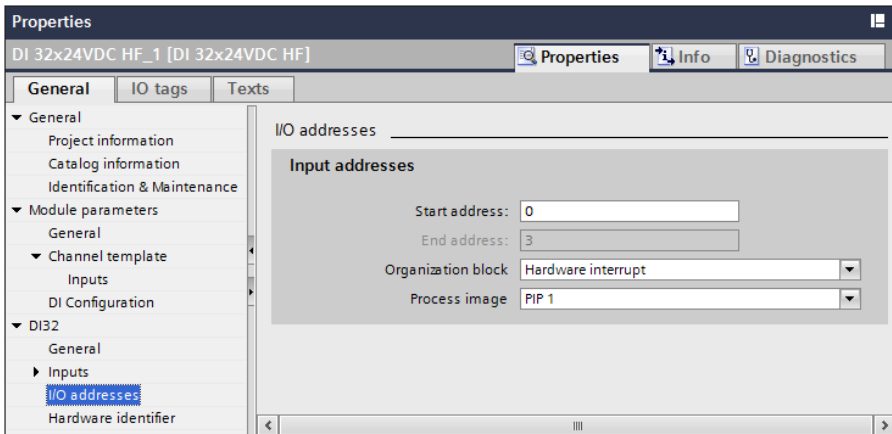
Properties

DI 32x24VDC HF_1 [DI 32x24VDC HF]

Properties | Info | Diagnostics

General | IO tags | Texts

General
Project information
Catalog information
Identification & Maintenance
Module parameters
General
Channel template
Inputs
DI Configuration
DI32
General
Inputs
I/O addresses
Hardware identifier

I/O addresses

Input addresses

Start address: 0
End address: 3
Organization block: Hardware interrupt
Process image: PIP 1